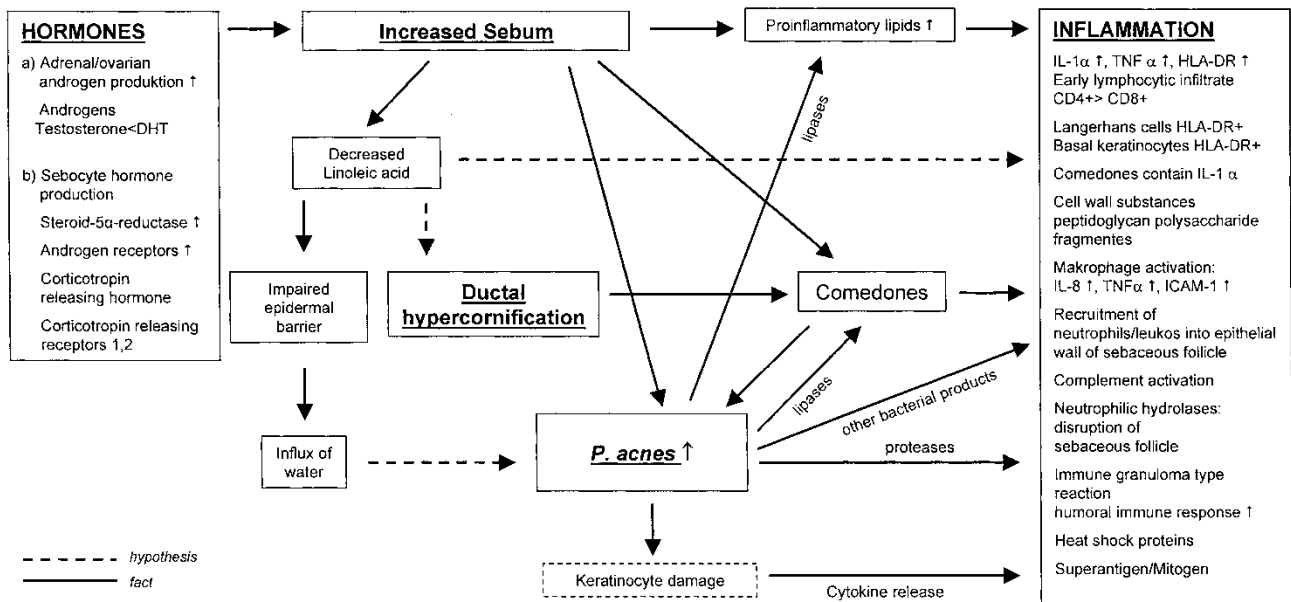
HORMONES

a) Adrenal/ovarian androgen produktion ↑

Androgens Testosterone<DHT

b) Sebocyte hormone production

Steroid-5α-reductase ↑

Androgen receptors ↑

Corticotropin releasing hormone

Corticotropin releasing receptors 1,2

Increased Sebum

Proinflammatory lipids ↑

lipases

Decreased Linoleic acid

Impaired epidermal barrier

Ductal hypercornification

Comedones

Influx of water

P. acnes ↑

lipases

other bacterial products

proteases

Keratinocyte damage

Cytokine release

INFLAMMATION

IL-1α ↑, TNF α ↑, HLA-DR ↑
Early lymphocytic infiltrate CD4+> CD8+

Langerhans cells HLA-DR+
Basal keratinocytes HLA-DR+

Comedones contain IL-1 α

Cell wall substances peptidoglycan polysaccharide fragmentes

Makrophage activation: IL-8 ↑, TNFα ↑, ICAM-1 ↑

Recruitment of neutrophils/leukos into epithelial wall of sebaceous follicle

Complement activation

Neutrophilic hydrolases: disruption of sebaceous follicle

Immune granuloma type reaction
humoral immune response ↑

Heat shock proteins

Superantigen/Mitogen

hypothesis

fact